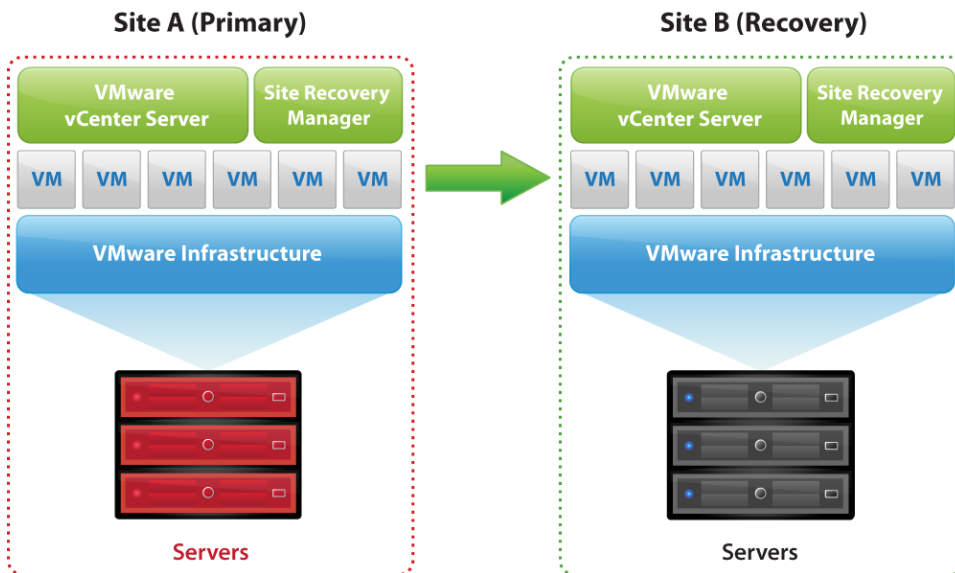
Site A (Primary)

VMware vCenter Server

Site Recovery Manager

VM VM VM VM VM VM

VMware Infrastructure

Servers

Site B (Recovery)

VMware vCenter Server

Site Recovery Manager

VM VM VM VM VM VM

VMware Infrastructure

Servers